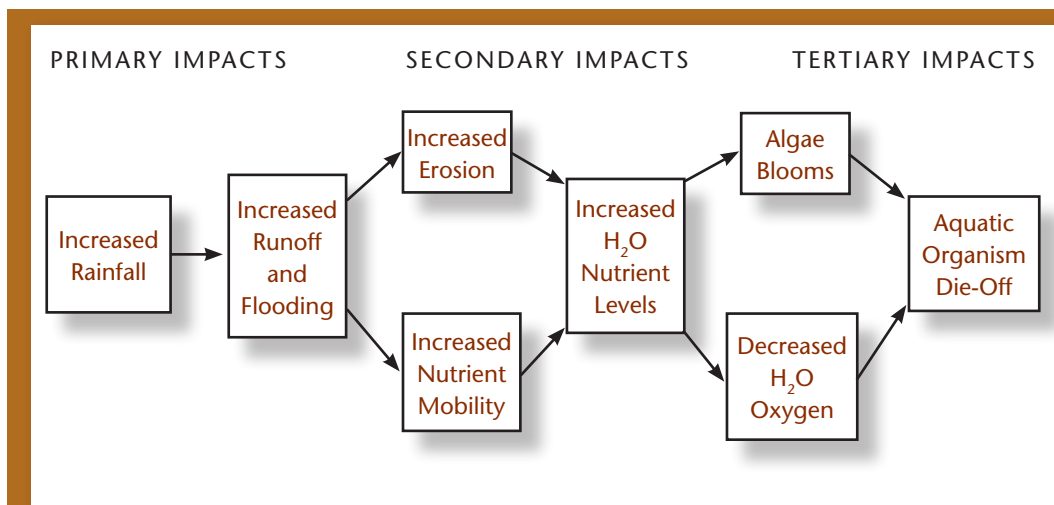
PRIMARY IMPACTS

SECONDARY IMPACTS

TERTIARY IMPACTS

Increased Rainfall

Increased Runoff and Flooding

Increased Erosion

Increased Nutrient Mobility

Increased $H_2O$ Nutrient Levels

Algae Blooms

Decreased $H_2O$ Oxygen

Aquatic Organism Die-Off